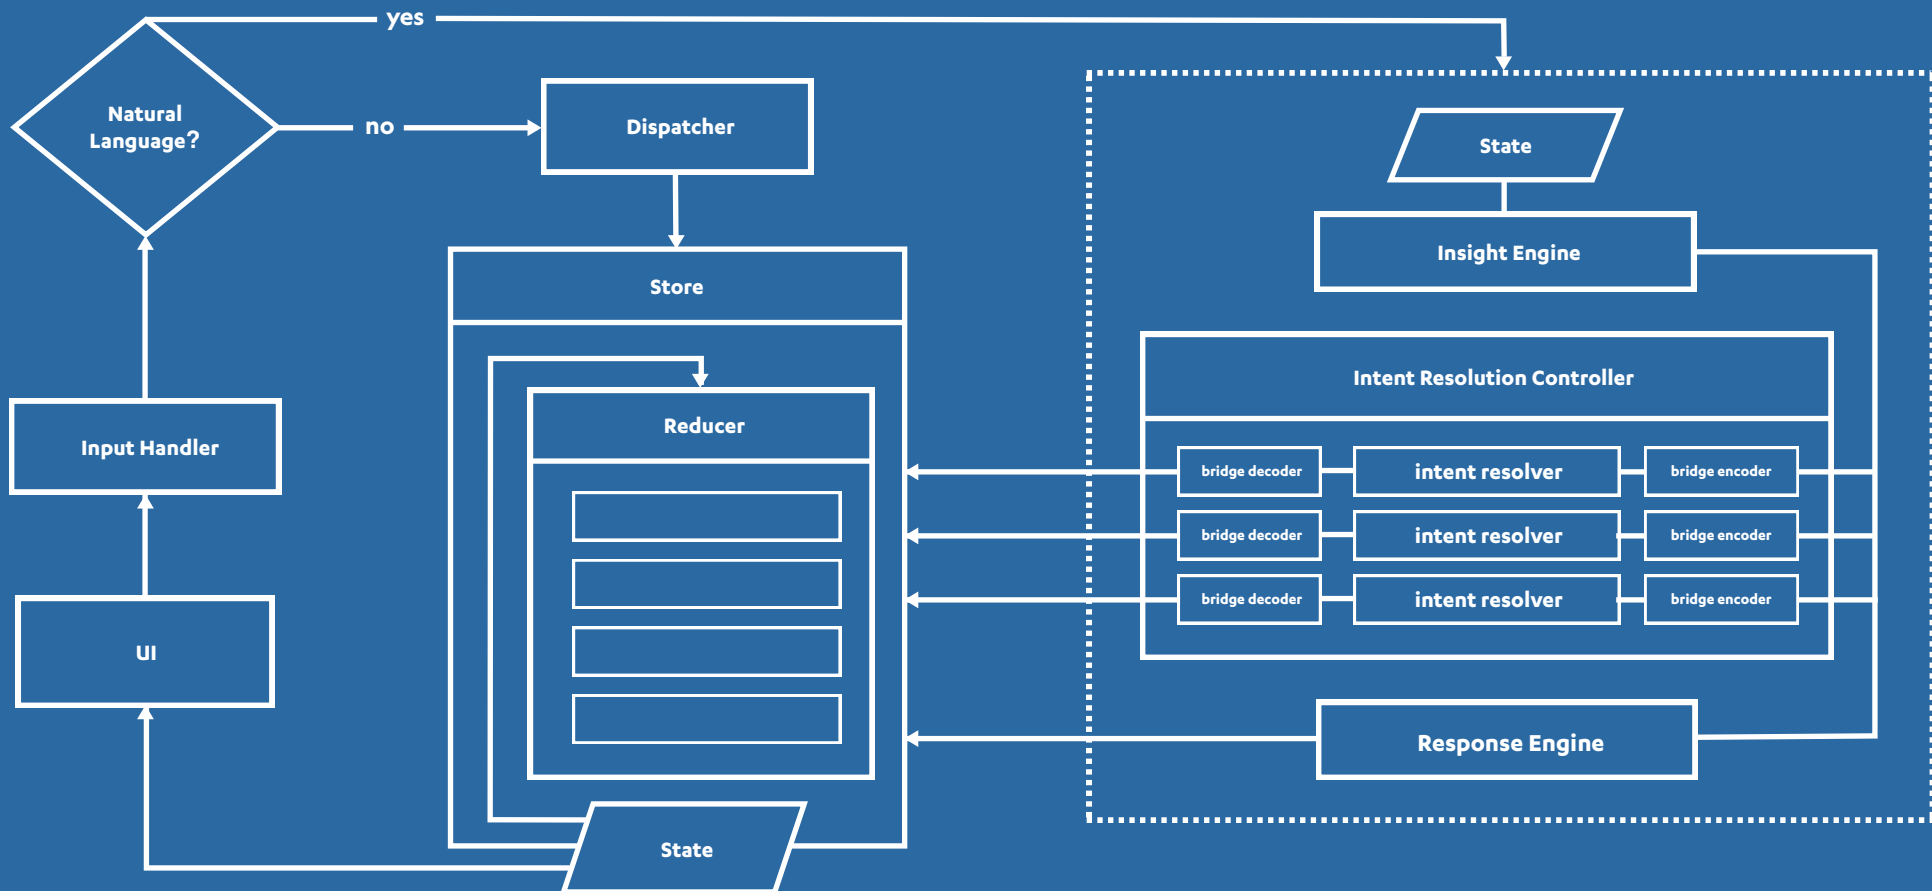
yes

Natural Language?

no

Dispatcher

State

Insight Engine

Store

Intent Resolution Controller

Reducer

Input Handler

bridge decoder

intent resolver

bridge encoder

bridge decoder

intent resolver

bridge encoder

bridge decoder

intent resolver

bridge encoder

UI

Response Engine

State